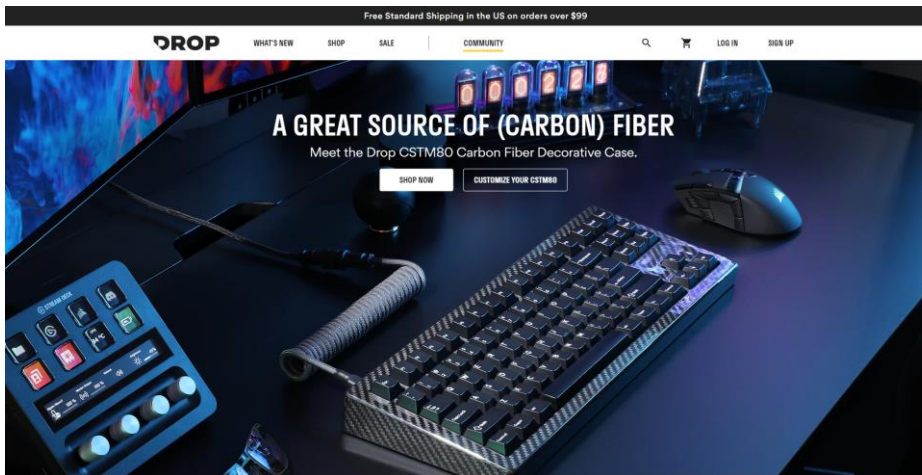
Free Standard Shipping in the US on orders over $99

DROP WHAT'S NEW SHOP SALE COMMUNITY LOG IN SIGN UP

A GREAT SOURCE OF (CARBON) FIBER

Meet the Drop CSTM80 Carbon Fiber Decorative Case.

SHOP NOW CUSTOMIZE YOUR CSTM80